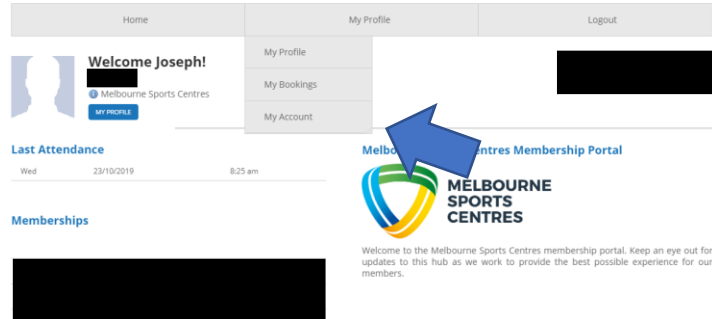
Home

My Profile

Logout

My Profile

My Bookings

My Account

Welcome Joseph!

Melbourne Sports Centres

MY PROFILE

Last Attendance

| Wed | 23/10/2019 | 8:25 am |
|---|---|---|

Memberships

Melbo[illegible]ntres Membership Portal

MELBOURNE SPORTS CENTRES

Welcome to the Melbourne Sports Centres membership portal. Keep an eye out for updates to this hub as we work to provide the best possible experience for our members.